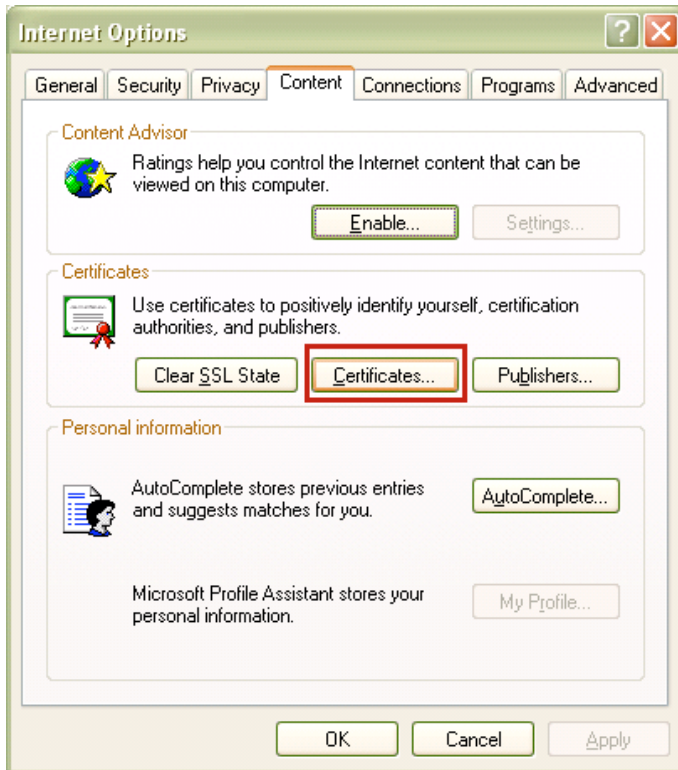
Internet Options

General Security Privacy Content Connections Programs Advanced

Content Advisor

Ratings help you control the Internet content that can be viewed on this computer.

Enable... Settings...

Certificates

Use certificates to positively identify yourself, certification authorities, and publishers.

Clear SSL State Certificates... Publishers...

Personal information

AutoComplete stores previous entries and suggests matches for you.

AutoComplete...

Microsoft Profile Assistant stores your personal information.

My Profile...

OK Cancel Apply